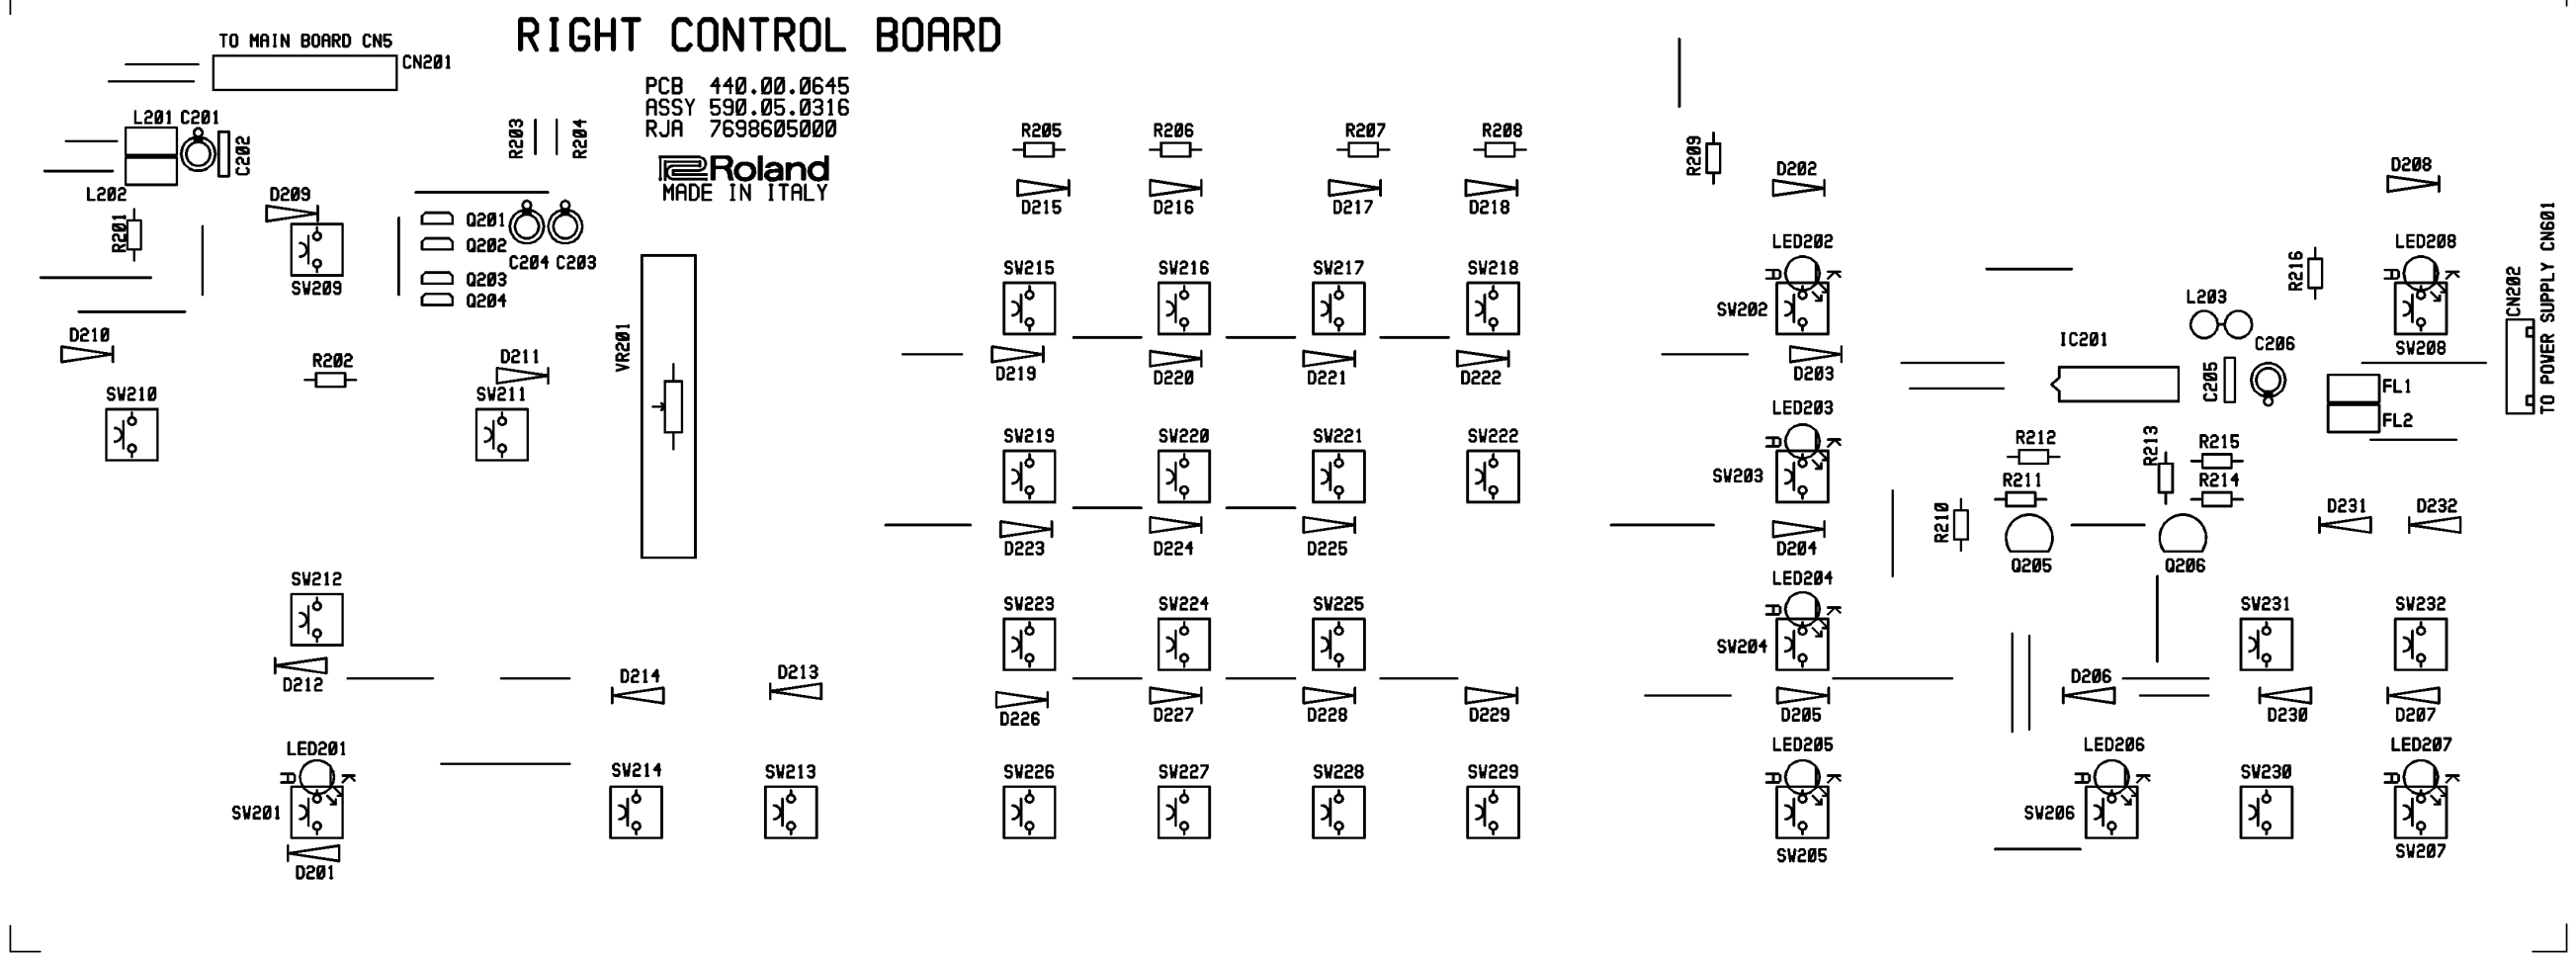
RIGHT CONTROL BOARD

TO MAIN BOARD CN5
CN201

PCB 440.00.0645
ASSY 590.05.0316
RJA 7698605000

Roland
MADE IN ITALY

L201 C201 C202
L202
R201
R203 R204
D209
SW209
Q201 Q202 Q203 Q204
C204 C203
D210
R202
D211
SW210
SW211
VR201
SW212
D212
D214
D213
LED201
SW201
D201
SW214
SW213

R205 R206 R207 R208
D215 D216 D217 D218
SW215 SW216 SW217 SW218
D219 D220 D221 D222
SW219 SW220 SW221 SW222
D223 D224 D225
SW223 SW224 SW225
D226 D227 D228 D229
SW226 SW227 SW228 SW229

R209
D202
LED202
SW202
D203
LED203
SW203
D204
LED204
SW204
D205
LED205
SW205

D208
LED208
R216
L203
SW208
CN202
TO POWER SUPPLY CN601
IC201
C206
C205
FL1
FL2
R212
R213
R215
R211
R214
R210
Q205
Q206
D231
D232
SW231
SW232
D206
D230
D207
LED206
SW206
SW230
LED207
SW207